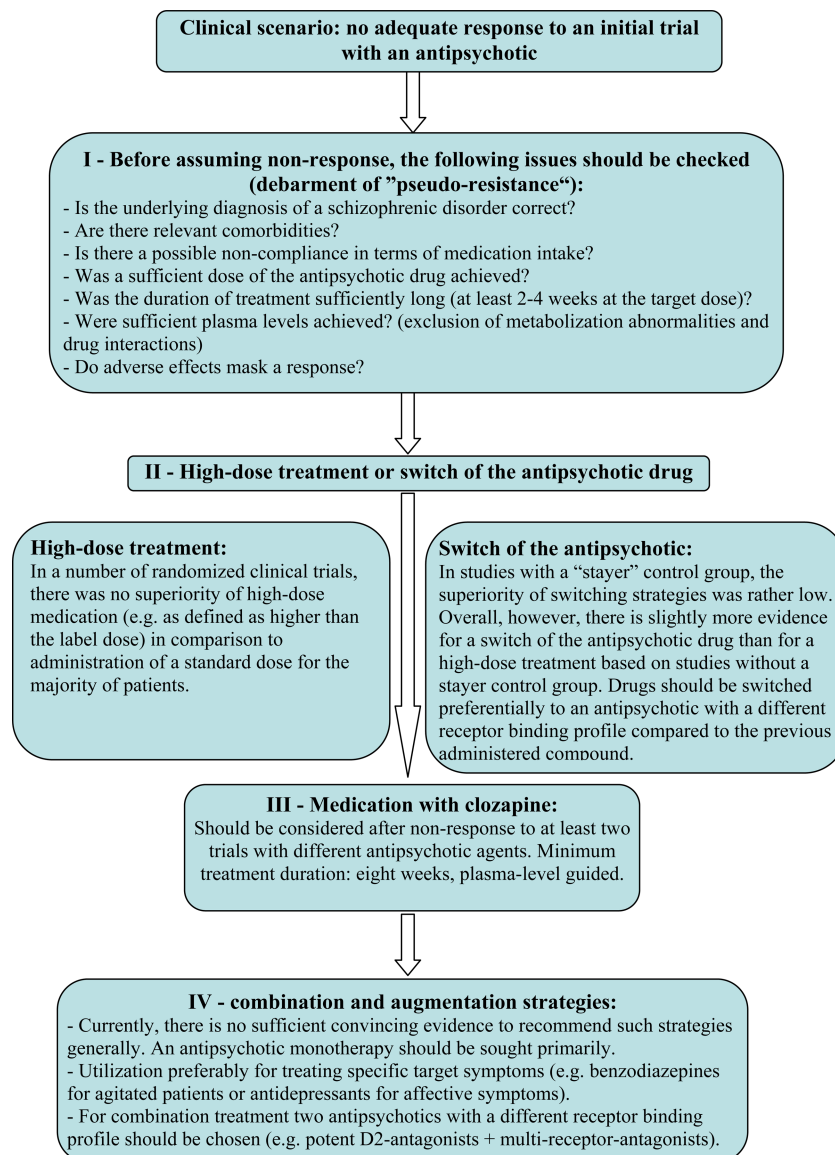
Clinical scenario: no adequate response to an initial trial with an antipsychotic

I - Before assuming non-response, the following issues should be checked (debarment of ”pseudo-resistance“):
- Is the underlying diagnosis of a schizophrenic disorder correct?
- Are there relevant comorbidities?
- Is there a possible non-compliance in terms of medication intake?
- Was a sufficient dose of the antipsychotic drug achieved?
- Was the duration of treatment sufficiently long (at least 2-4 weeks at the target dose)?
- Were sufficient plasma levels achieved? (exclusion of metabolization abnormalities and drug interactions)
- Do adverse effects mask a response?

II - High-dose treatment or switch of the antipsychotic drug

High-dose treatment:
In a number of randomized clinical trials, there was no superiority of high-dose medication (e.g. as defined as higher than the label dose) in comparison to administration of a standard dose for the majority of patients.

Switch of the antipsychotic:
In studies with a “stayer” control group, the superiority of switching strategies was rather low. Overall, however, there is slightly more evidence for a switch of the antipsychotic drug than for a high-dose treatment based on studies without a stayer control group. Drugs should be switched preferentially to an antipsychotic with a different receptor binding profile compared to the previous administered compound.

III - Medication with clozapine:
Should be considered after non-response to at least two trials with different antipsychotic agents. Minimum treatment duration: eight weeks, plasma-level guided.

IV - combination and augmentation strategies:
- Currently, there is no sufficient convincing evidence to recommend such strategies generally. An antipsychotic monotherapy should be sought primarily.
- Utilization preferably for treating specific target symptoms (e.g. benzodiazepines for agitated patients or antidepressants for affective symptoms).
- For combination treatment two antipsychotics with a different receptor binding profile should be chosen (e.g. potent D2-antagonists + multi-receptor-antagonists).